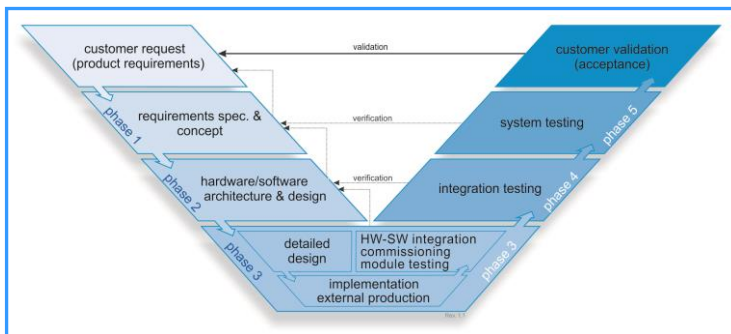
customer request (product requirements)

validation

customer validation (acceptance)

phase 1

requirements spec. & concept

verification

system testing

phase 5

phase 2

hardware/software architecture & design

verification

integration testing

phase 4

phase 3

detailed design

HW-SW integration commissioning module testing

phase 3

implementation external production

Rev. 1.1